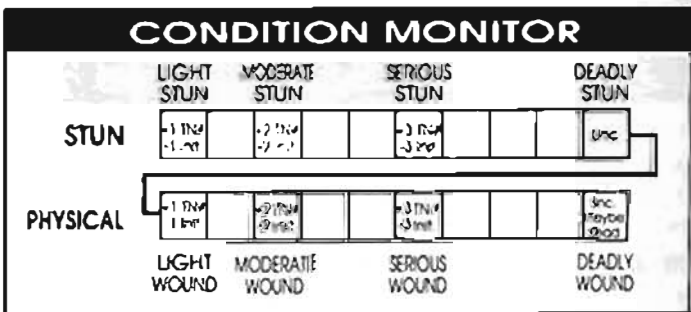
CONDITION MONITOR

LIGHT STUN

MODERATE STUN

SERIOUS STUN

DEADLY STUN

STUN

-1 TN#
-1 Init

-2 TN#
-2 Init

-3 TN#
-3 Init

Unc

PHYSICAL

-1 TN#
-1 Init

-2 TN#
-2 Init

-3 TN#
-3 Init

Unc
Maybe
Dead

LIGHT WOUND

MODERATE WOUND

SERIOUS WOUND

DEADLY WOUND